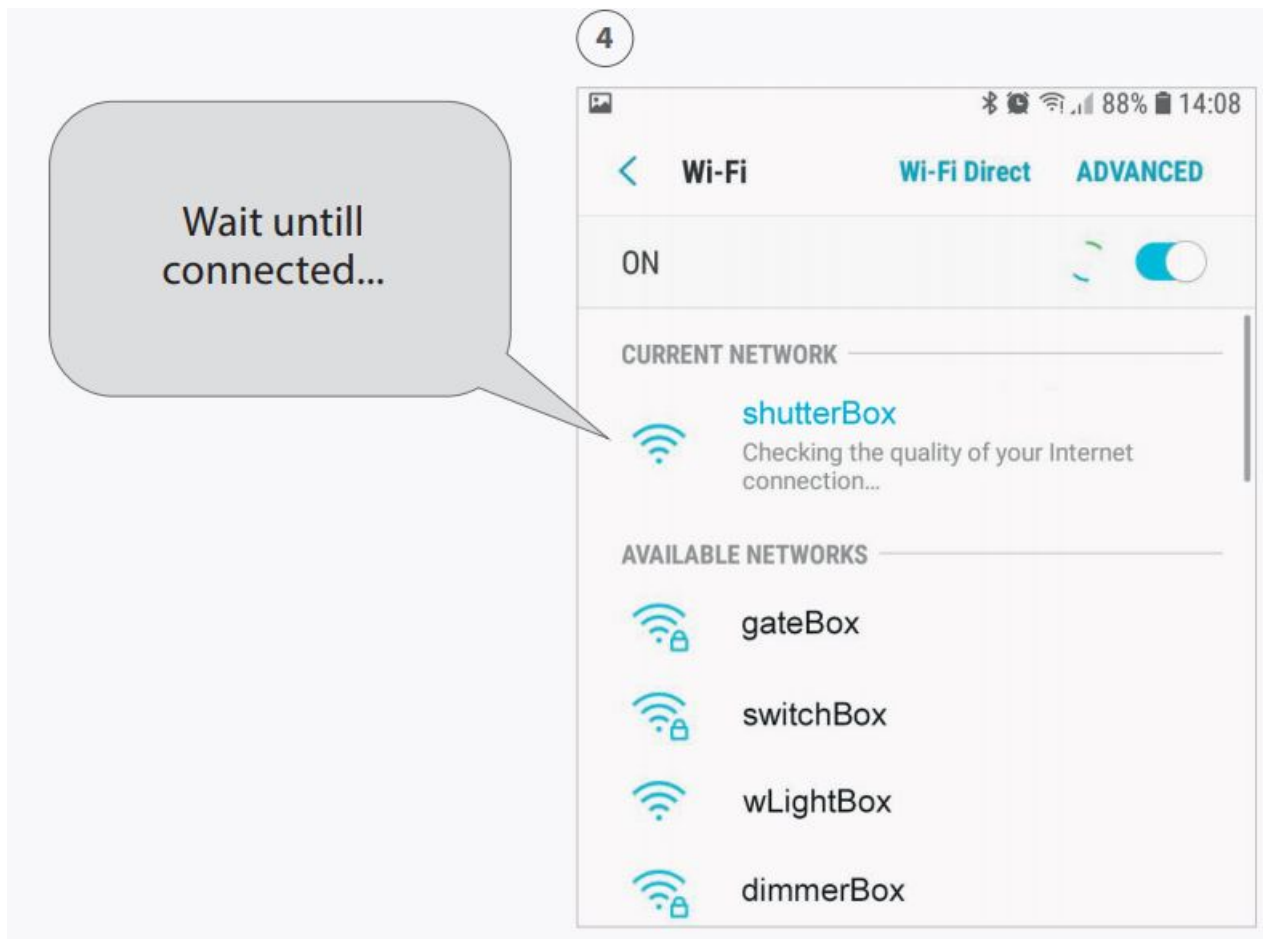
4

Wait untill connected...

88% 14:08

< Wi-Fi Wi-Fi Direct ADVANCED

ON

CURRENT NETWORK

shutterBox
Checking the quality of your Internet connection...

AVAILABLE NETWORKS

gateBox

switchBox

wLightBox

dimmerBox